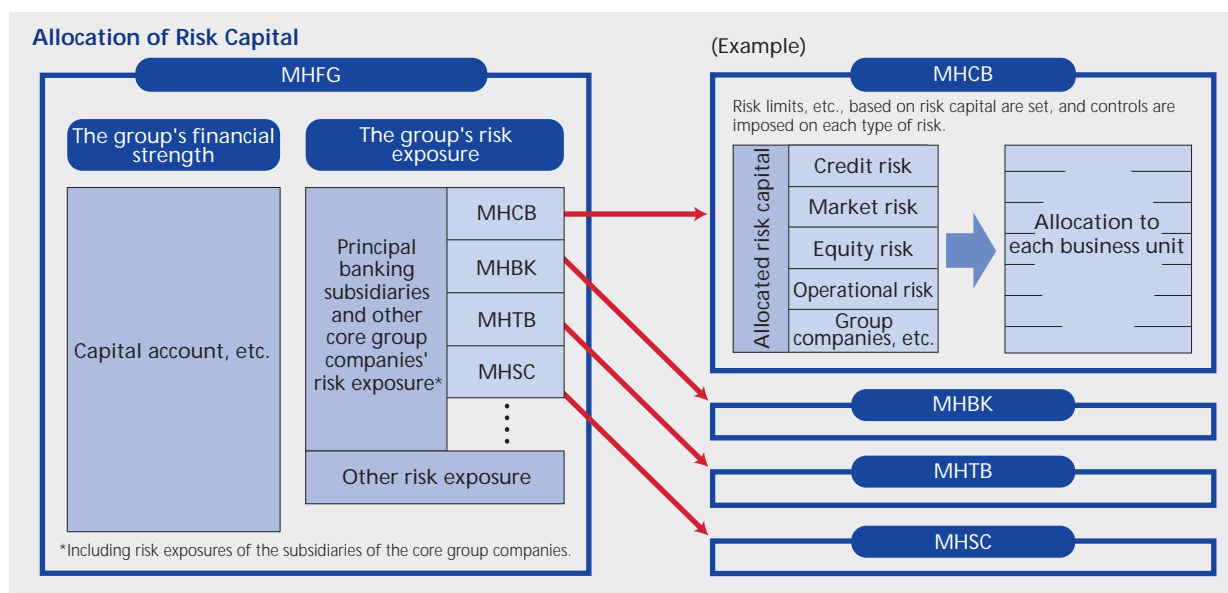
Allocation of Risk Capital

MHFG

The group's financial strength

The group's risk exposure

Capital account, etc.

Principal banking subsidiaries and other core group companies' risk exposure*

MHCB

MHBK

MHTB

MHSC

Other risk exposure

*Including risk exposures of the subsidiaries of the core group companies.

(Example)

MHCB

Risk limits, etc., based on risk capital are set, and controls are imposed on each type of risk.

Allocated risk capital

Credit risk

Market risk

Equity risk

Operational risk

Group companies, etc.

Allocation to each business unit

MHBK

MHTB

MHSC